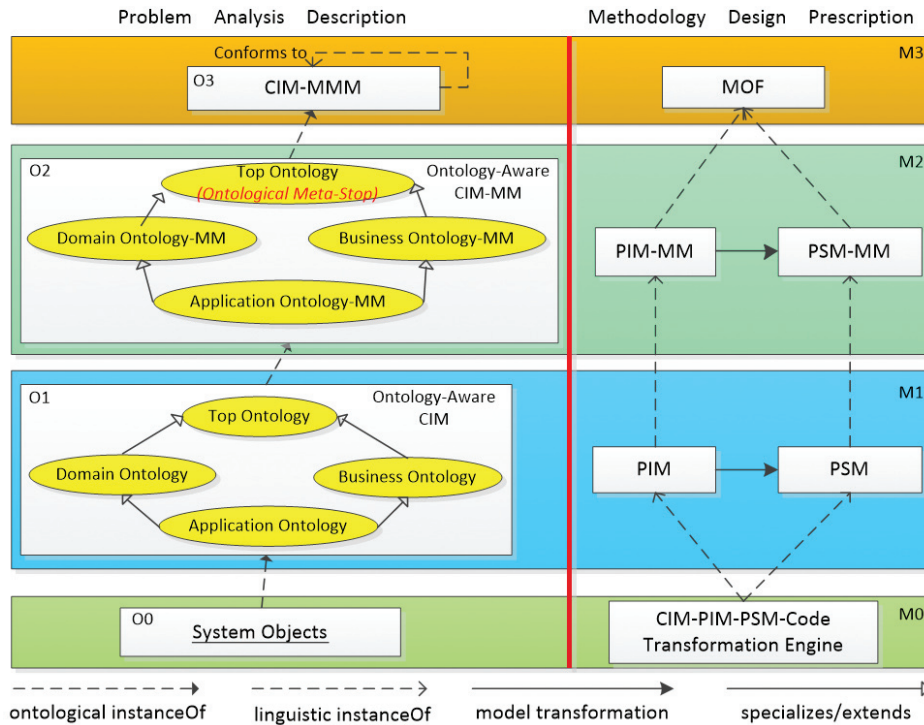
Problem Analysis Description

Methodology Design Prescription

Conforms to

O3 CIM-MMM

M3

MOF

O2

Top Ontology
(Ontological Meta-Stop)

Ontology-Aware CIM-MM

Domain Ontology-MM

Business Ontology-MM

Application Ontology-MM

M2

PIM-MM

PSM-MM

O1

Top Ontology

Ontology-Aware CIM

Domain Ontology

Business Ontology

Application Ontology

M1

PIM

PSM

O0

System Objects

M0

CIM-PIM-PSM-Code Transformation Engine

ontological instanceOf

linguistic instanceOf

model transformation

specializes/extends